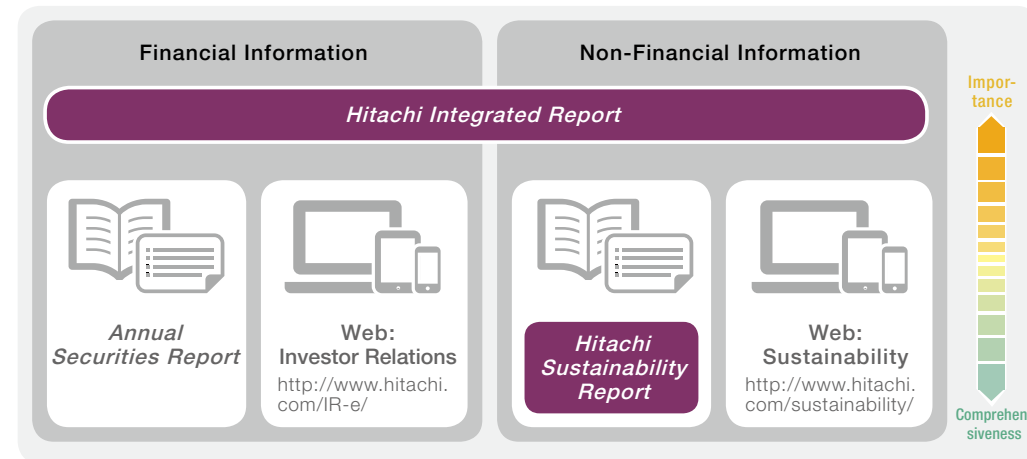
Financial Information

Non-Financial Information

Importance

Hitachi Integrated Report

Annual Securities Report

Web: Investor Relations
http://www.hitachi.com/IR-e/

Hitachi Sustainability Report

Web: Sustainability
http://www.hitachi.com/sustainability/

Comprehensiveness